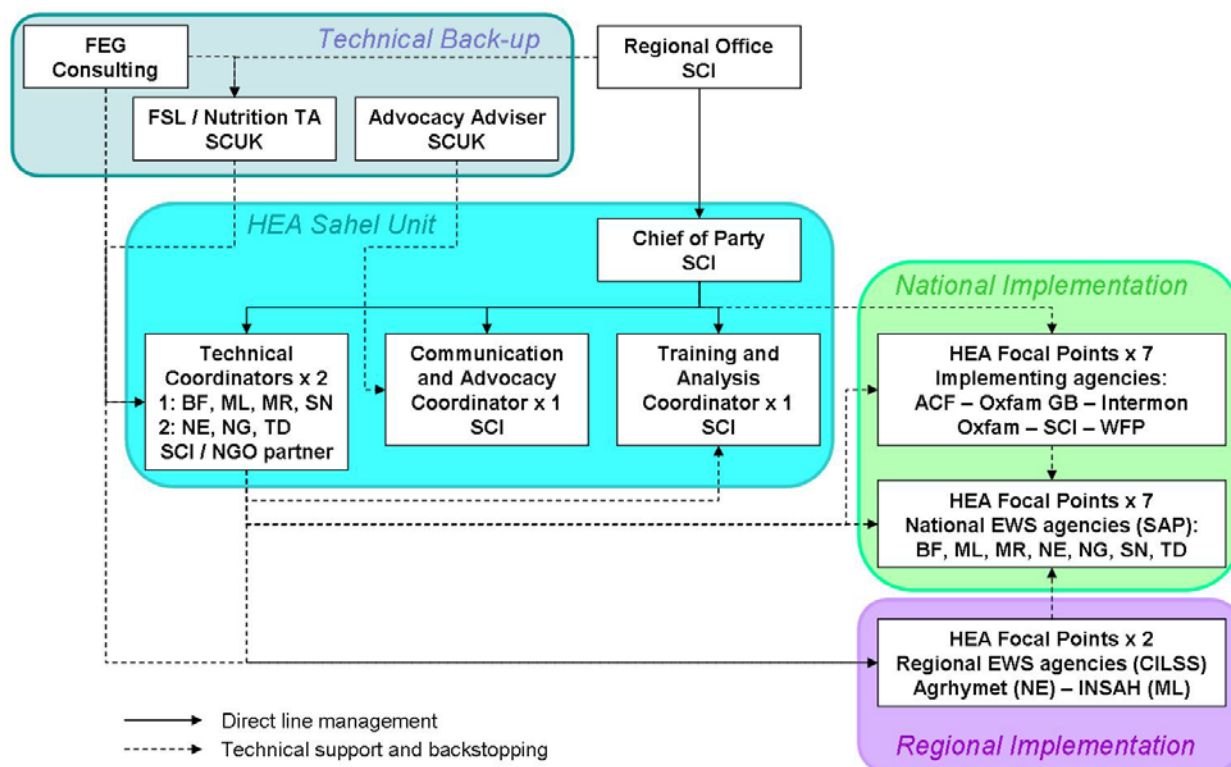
Technical Back-up

FEG Consulting

Regional Office SCI

FSL / Nutrition TA SCUK

Advocacy Adviser SCUK

HEA Sahel Unit

Chief of Party SCI

National Implementation

Technical Coordinators x 2
1: BF, ML, MR, SN
2: NE, NG, TD
SCI / NGO partner

Communication and Advocacy Coordinator x 1 SCI

Training and Analysis Coordinator x 1 SCI

HEA Focal Points x 7
Implementing agencies:
ACF – Oxfam GB – Intermon Oxfam – SCI – WFP

HEA Focal Points x 7
National EWS agencies (SAP):
BF, ML, MR, NE, NG, SN, TD

HEA Focal Points x 2
Regional EWS agencies (CILSS)
Agrhymet (NE) – INSAH (ML)

Direct line management
Technical support and backstopping

Regional Implementation